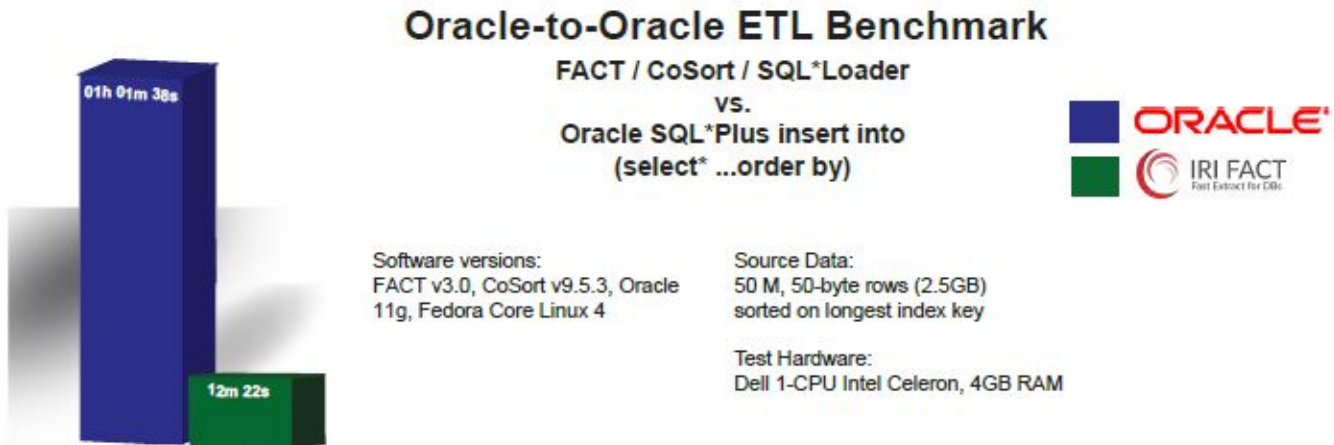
Oracle-to-Oracle ETL Benchmark

FACT / CoSort / SQL*Loader
vs.
Oracle SQL*Plus insert into
(select* ...order by)

01h 01m 38s

12m 22s

ORACLE

IRI FACT
Fast Extract for DBs

Software versions:
FACT v3.0, CoSort v9.5.3, Oracle 11g, Fedora Core Linux 4

Source Data:
50 M, 50-byte rows (2.5GB) sorted on longest index key

Test Hardware:
Dell 1-CPU Intel Celeron, 4GB RAM